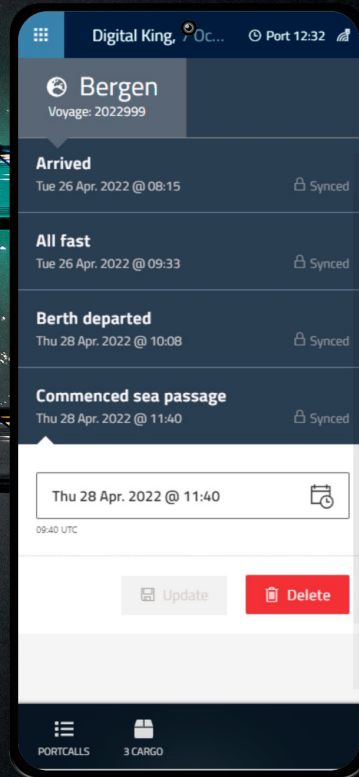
Digital King, ?Oc...
Port 12:32

Bergen
Voyage: 2022999

Arrived
Tue 26 Apr. 2022 @ 08:15
Synced

All fast
Tue 26 Apr. 2022 @ 09:33
Synced

Berth departed
Thu 28 Apr. 2022 @ 10:08
Synced

Commenced sea passage
Thu 28 Apr. 2022 @ 11:40
Synced

Thu 28 Apr. 2022 @ 11:40
09:40 UTC

Update
Delete

PORTCALLS
3 CARGO